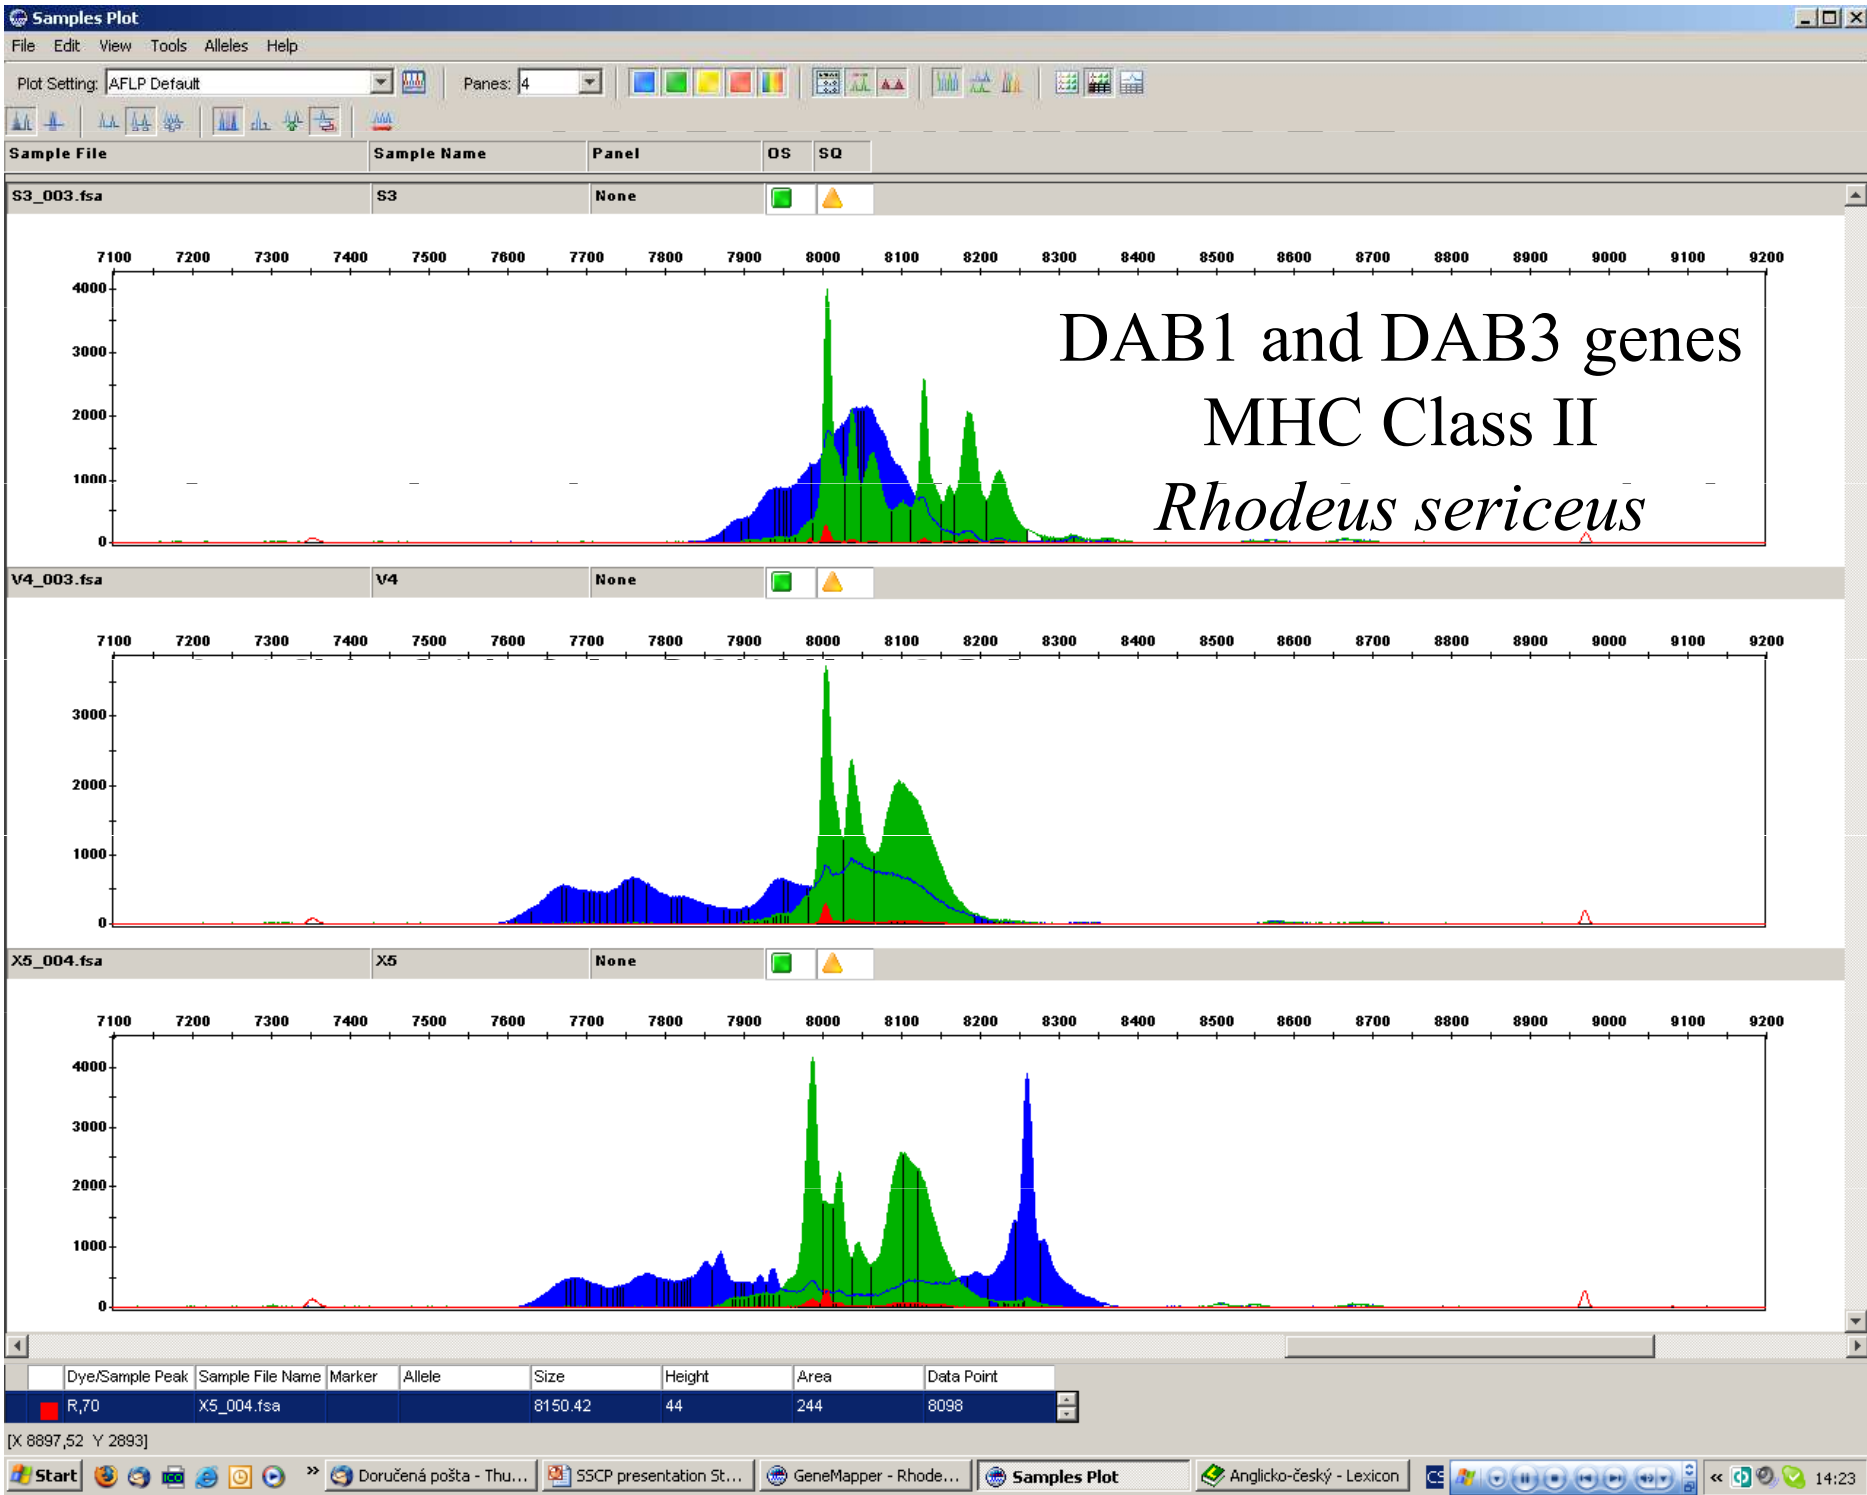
Samples Plot

File Edit View Tools Alleles Help

Plot Setting: AFLP Default Panes: 4

| Sample File | Sample Name | Panel | OS | SQ |
|---|---|---|---|---|
| S3_003.fsa | S3 | None | | |

7100 7200 7300 7400 7500 7600 7700 7800 7900 8000 8100 8200 8300 8400 8500 8600 8700 8800 8900 9000 9100 9200

4000 3000 2000 1000 0

DAB1 and DAB3 genes
MHC Class II
*Rhodeus sericeus*

| V4_003.fsa | V4 | None | | |
|---|---|---|---|---|

7100 7200 7300 7400 7500 7600 7700 7800 7900 8000 8100 8200 8300 8400 8500 8600 8700 8800 8900 9000 9100 9200

3000 2000 1000 0

| X5_004.fsa | X5 | None | | |
|---|---|---|---|---|

7100 7200 7300 7400 7500 7600 7700 7800 7900 8000 8100 8200 8300 8400 8500 8600 8700 8800 8900 9000 9100 9200

4000 3000 2000 1000 0

| Dye/Sample Peak | Sample File Name | Marker | Allele | Size | Height | Area | Data Point |
|---|---|---|---|---|---|---|---|
| R,70 | X5_004.fsa | | | 8150.42 | 44 | 244 | 8098 |

[X 8897,52 Y 2893]

Start » Doručená pošta - Thu... SSCP presentation St... GeneMapper - Rhode... Samples Plot Anglicko-český - Lexicon CS « 14:23